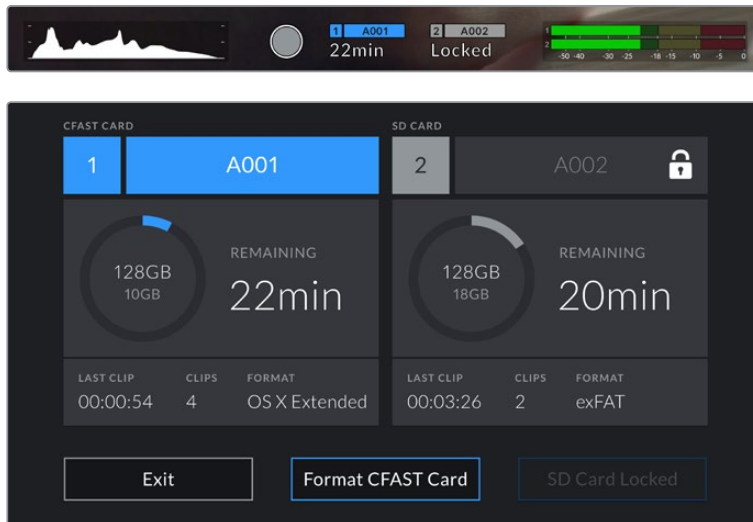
1 A001
22min

2 A002
Locked

1
2
-50 -40 -30 -25 -18 -15 -10 -5 0

CFAST CARD

1 A001

128GB
10GB

REMAINING
22min

LAST CLIP
00:00:54

CLIPS
4

FORMAT
OS X Extended

SD CARD

2 A002

128GB
18GB

REMAINING
20min

LAST CLIP
00:03:26

CLIPS
2

FORMAT
exFAT

Exit

Format CFAST Card

SD Card Locked